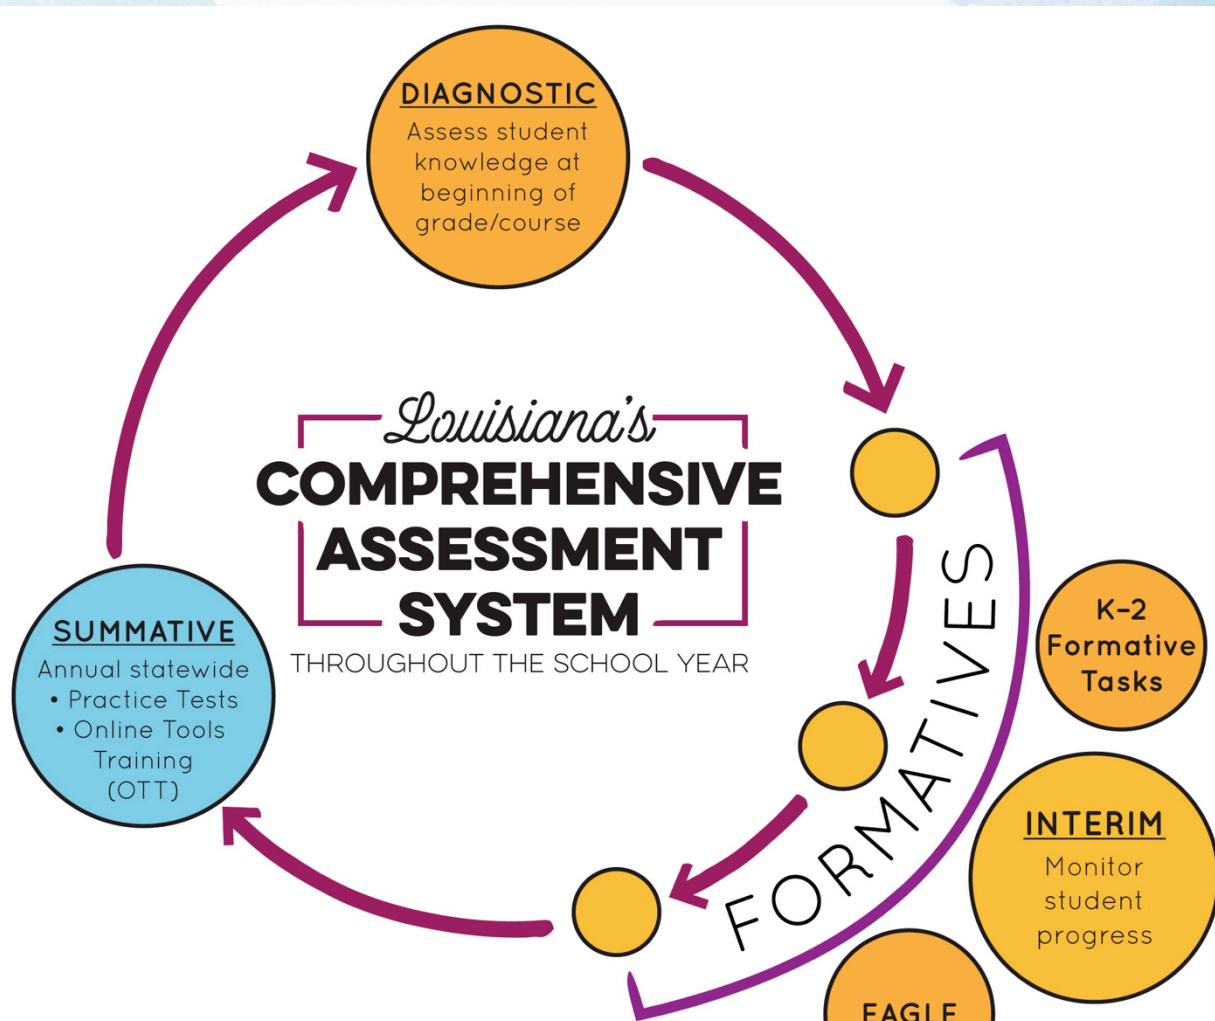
DIAGNOSTIC
Assess student knowledge at beginning of grade/course

Louisiana's
COMPREHENSIVE ASSESSMENT SYSTEM
THROUGHOUT THE SCHOOL YEAR

SUMMATIVE
Annual statewide
• Practice Tests
• Online Tools Training (OTT)

FORMATIVES

K-2 Formative Tasks

INTERIM
Monitor student progress

EAGLE